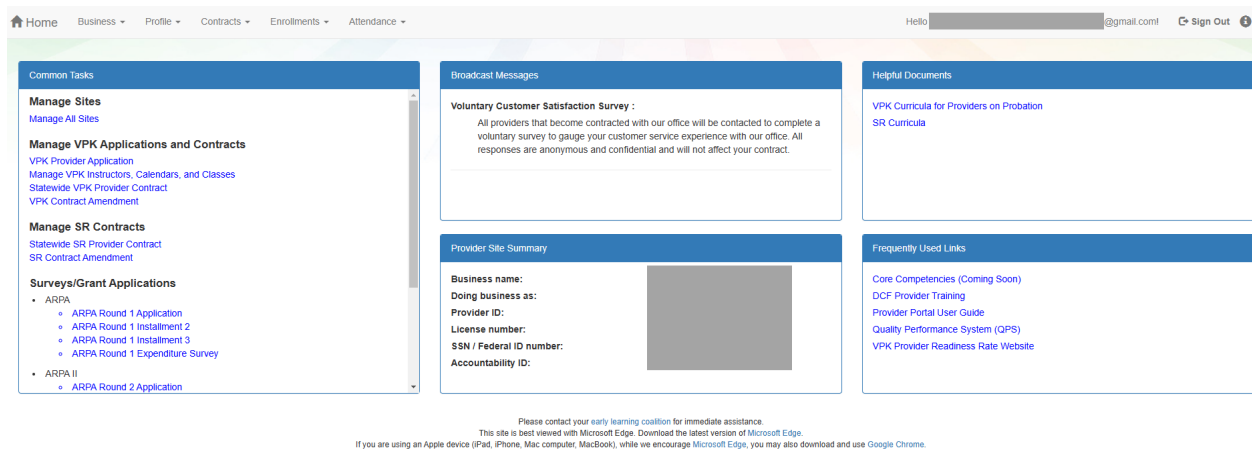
Home Business Profile Contracts Enrollments Attendance

Hello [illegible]@gmail.com! Sign Out

Common Tasks

Manage Sites
Manage All Sites

Manage VPK Applications and Contracts
VPK Provider Application
Manage VPK Instructors, Calendars, and Classes
Statewide VPK Provider Contract
VPK Contract Amendment

Manage SR Contracts
Statewide SR Provider Contract
SR Contract Amendment

Surveys/Grant Applications
- ARPA
  - ARPA Round 1 Application
  - ARPA Round 1 Installment 2
  - ARPA Round 1 Installment 3
  - ARPA Round 1 Expenditure Survey
- ARPA II
  - ARPA Round 2 Application

Broadcast Messages

Voluntary Customer Satisfaction Survey :
All providers that become contracted with our office will be contacted to complete a voluntary survey to gauge your customer service experience with our office. All responses are anonymous and confidential and will not affect your contract.

Helpful Documents

VPK Curricula for Providers on Probation
SR Curricula

Provider Site Summary

Business name:
Doing business as:
Provider ID:
License number:
SSN / Federal ID number:
Accountability ID:

Frequently Used Links

Core Competencies (Coming Soon)
DCF Provider Training
Provider Portal User Guide
Quality Performance System (QPS)
VPK Provider Readiness Rate Website

Please contact your early learning coalition for immediate assistance.
This site is best viewed with Microsoft Edge. Download the latest version of Microsoft Edge.
If you are using an Apple device (iPad, iPhone, Mac computer, MacBook), while we encourage Microsoft Edge, you may also download and use Google Chrome.